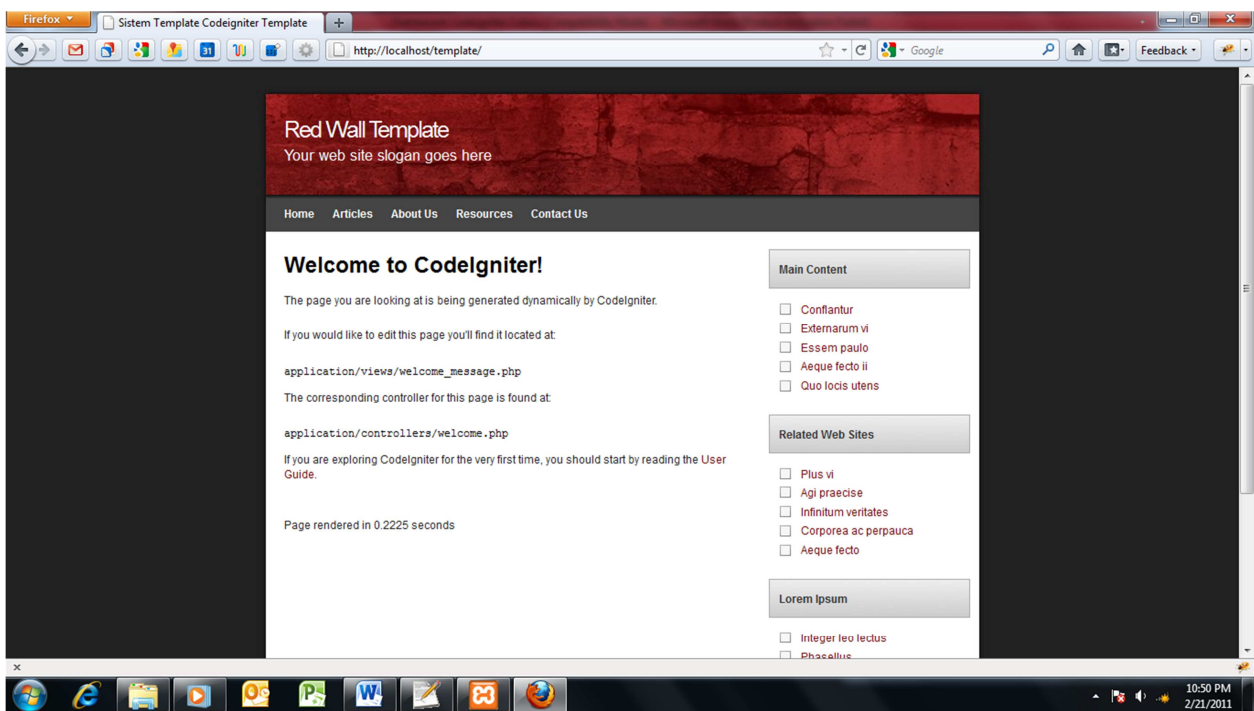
Firefox

Sistem Template Codeigniter Template

http://localhost/template/

Google

Feedback

Red Wall Template

Your web site slogan goes here

Home Articles About Us Resources Contact Us

Welcome to CodeIgniter!

The page you are looking at is being generated dynamically by CodeIgniter.

If you would like to edit this page you'll find it located at:

application/views/welcome_message.php

The corresponding controller for this page is found at:

application/controllers/welcome.php

If you are exploring CodeIgniter for the very first time, you should start by reading the User Guide.

Page rendered in 0.2225 seconds

Main Content

Conflantur
Externarum vi
Essem paulo
Aeque fecto ii
Quo locis utens

Related Web Sites

Plus vi
Agi praecise
Infinitum veritates
Corporea ac perpauca
Aeque fecto

Lorem Ipsum

Integer leo lectus
Phasellus

10:50 PM
2/21/2011